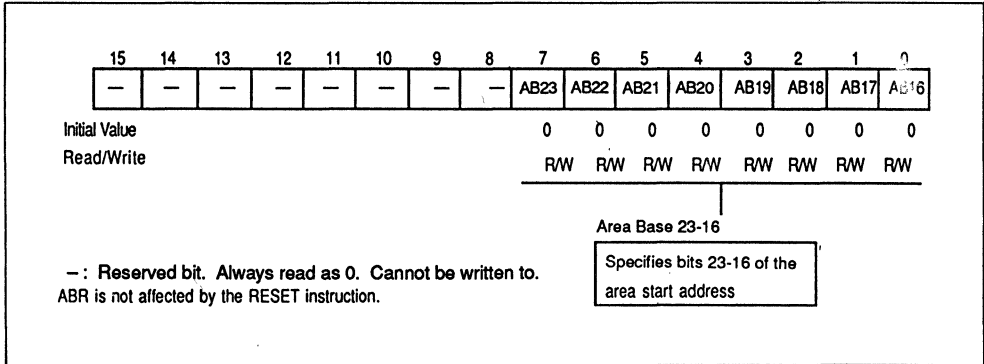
| 15 | 14 | 13 | 12 | 11 | 10 | 9 | 8 | 7 | 6 | 5 | 4 | 3 | 2 | 1 | 0 |
|---|---|---|---|---|---|---|---|---|---|---|---|---|---|---|---|
| — | — | — | — | — | — | — | — | AB23 | AB22 | AB21 | AB20 | AB19 | AB18 | AB17 | AB16 |

Initial Value 0 0 0 0 0 0 0 0

Read/Write R/W R/W R/W R/W R/W R/W R/W R/W

Area Base 23-16

Specifies bits 23-16 of the area start address

–: Reserved bit. Always read as 0. Cannot be written to.
ABR is not affected by the RESET instruction.